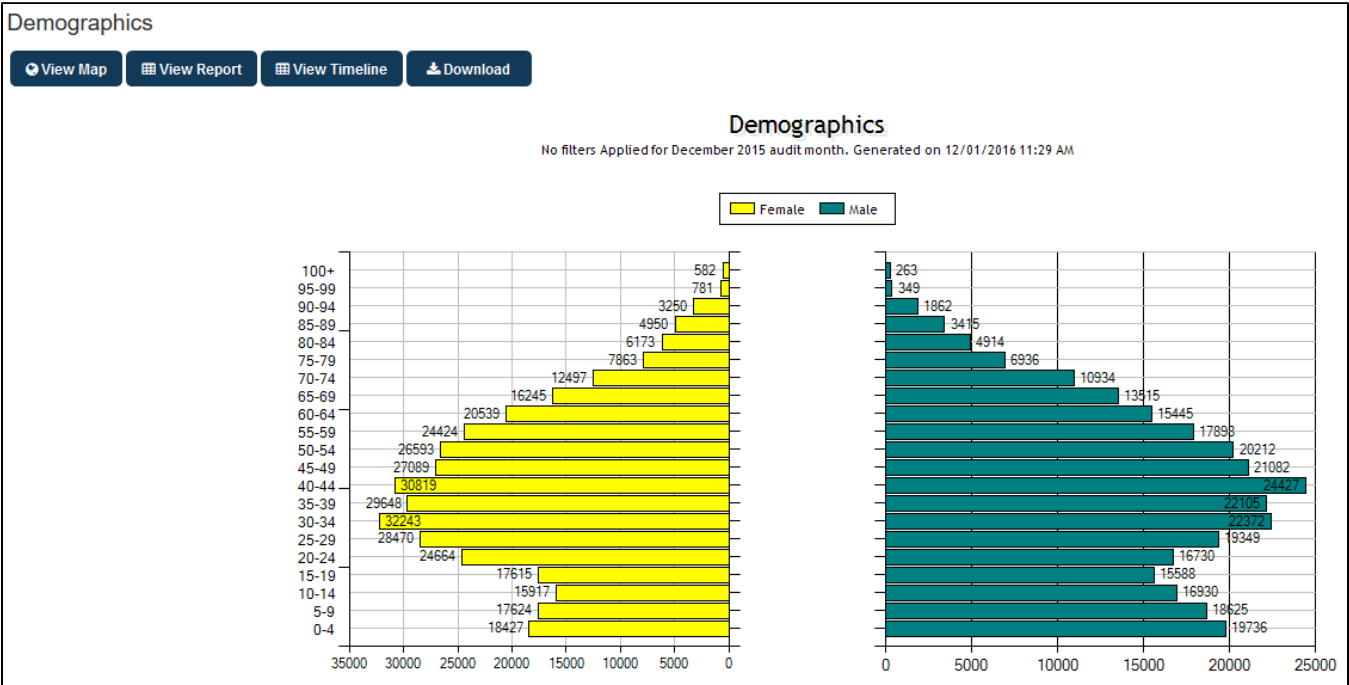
Demographics

View Map  View Report  View Timeline  Download

Demographics

No filters Applied for December 2015 audit month. Generated on 12/01/2016 11:29 AM

Female  Male

100+ 582
95-99 781
90-94 3250
85-89 4950
80-84 6173
75-79 7863
70-74 12497
65-69 16245
60-64 20539
55-59 24424
50-54 26593
45-49 27089
40-44 30819
35-39 29648
30-34 32243
25-29 28470
20-24 24664
15-19 17615
10-14 15917
5-9 17624
0-4 18427

35000 30000 25000 20000 15000 10000 5000 0

263
349
1862
3415
4914
6936
10934
13515
15445
17898
20212
21082
24427
22105
22372
19349
16730
15588
16930
18625
19736

0 5000 10000 15000 20000 25000